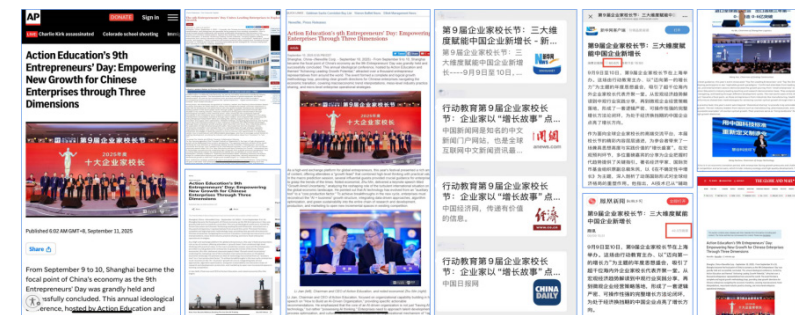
AP DONATE Sign in

LIVE Charlie Kirk assassinated Colorado school shooting Mem

Action Education's 9th Entrepreneurs' Day: Empowering New Growth for Chinese Enterprises through Three Dimensions

2025年 十大企业家校长

Published 6:02 AM GMT+8, September 11, 2025

Share

From September 9 to 10, Shanghai became the focal point of China's economy as the 9th Entrepreneurs' Day was grandly held and successfully concluded. This annual ideological conference, hosted by Action Education and

Action Education's 9th Entrepreneurs' Day: Empowering New Growth for Chinese Enterprises through Three Dimensions

Action Education's 9th Entrepreneurs' Day: Empowering New Growth for Chinese Enterprises through Three Dimensions

十大企业家

第9届企业家校长节：三大维度赋能中国企业新增长 - 新...

第9届企业家校长节：三大维度赋能中国企业新增长----9月9日至10日，...

行动教育第9届企业家校长节：企业家以"增长故事"点...

中国新闻网是知名的中文新闻门户网站，也是全球互联网中文新闻资讯最...

行动教育第9届企业家校长节：企业家以"增长故事"点...

中国经济网，传递有价值的信息。

行动教育第9届企业家校长节：企业家以"增长故事"点...

中国日报网

CHINA DAILY

第9届企业家校长节：三大维度赋能中国企业新增长

第9届企业家校长节：三大维度赋能中国企业新增长

第9届企业家校长节：三大维度赋能中国企业新增长

Action Education's 9th Entrepreneurs' Day: Empowering New Growth for Chinese Enterprises through Three Dimensions